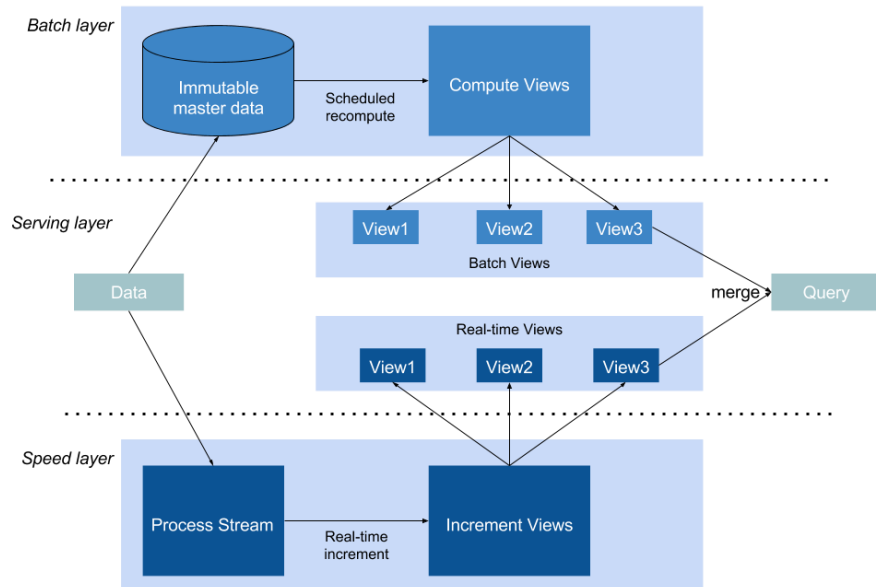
Batch layer

Immutable master data

Scheduled recompute

Compute Views

Serving layer

View1

View2

View3

Batch Views

Data

merge

Query

Real-time Views

View1

View2

View3

Speed layer

Process Stream

Real-time increment

Increment Views